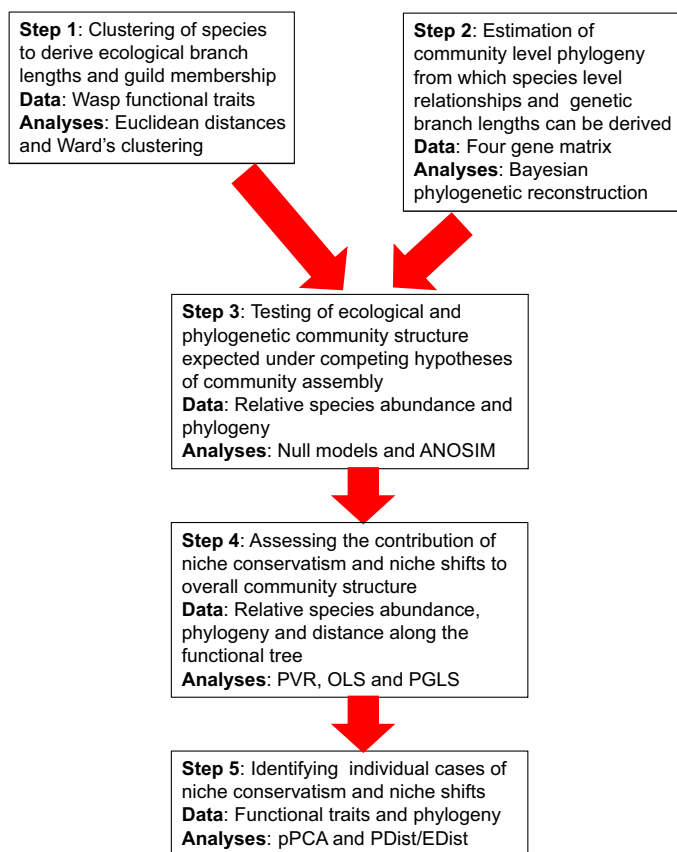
**Step 1**: Clustering of species to derive ecological branch lengths and guild membership
**Data**: Wasp functional traits
**Analyses**: Euclidean distances and Ward's clustering

**Step 2**: Estimation of community level phylogeny from which species level relationships and genetic branch lengths can be derived
**Data**: Four gene matrix
**Analyses**: Bayesian phylogenetic reconstruction

**Step 3**: Testing of ecological and phylogenetic community structure expected under competing hypotheses of community assembly
**Data**: Relative species abundance and phylogeny
**Analyses**: Null models and ANOSIM

**Step 4**: Assessing the contribution of niche conservatism and niche shifts to overall community structure
**Data**: Relative species abundance, phylogeny and distance along the functional tree
**Analyses**: PVR, OLS and PGLS

**Step 5**: Identifying individual cases of niche conservatism and niche shifts
**Data**: Functional traits and phylogeny
**Analyses**: pPCA and PDist/EDist